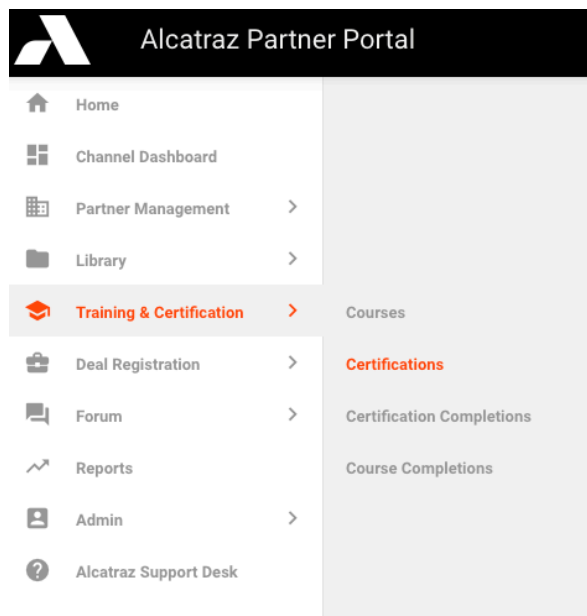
Alcatraz Partner Portal

Home

Channel Dashboard

Partner Management

Library

Training & Certification

Deal Registration

Forum

Reports

Admin

Alcatraz Support Desk

Courses

Certifications

Certification Completions

Course Completions